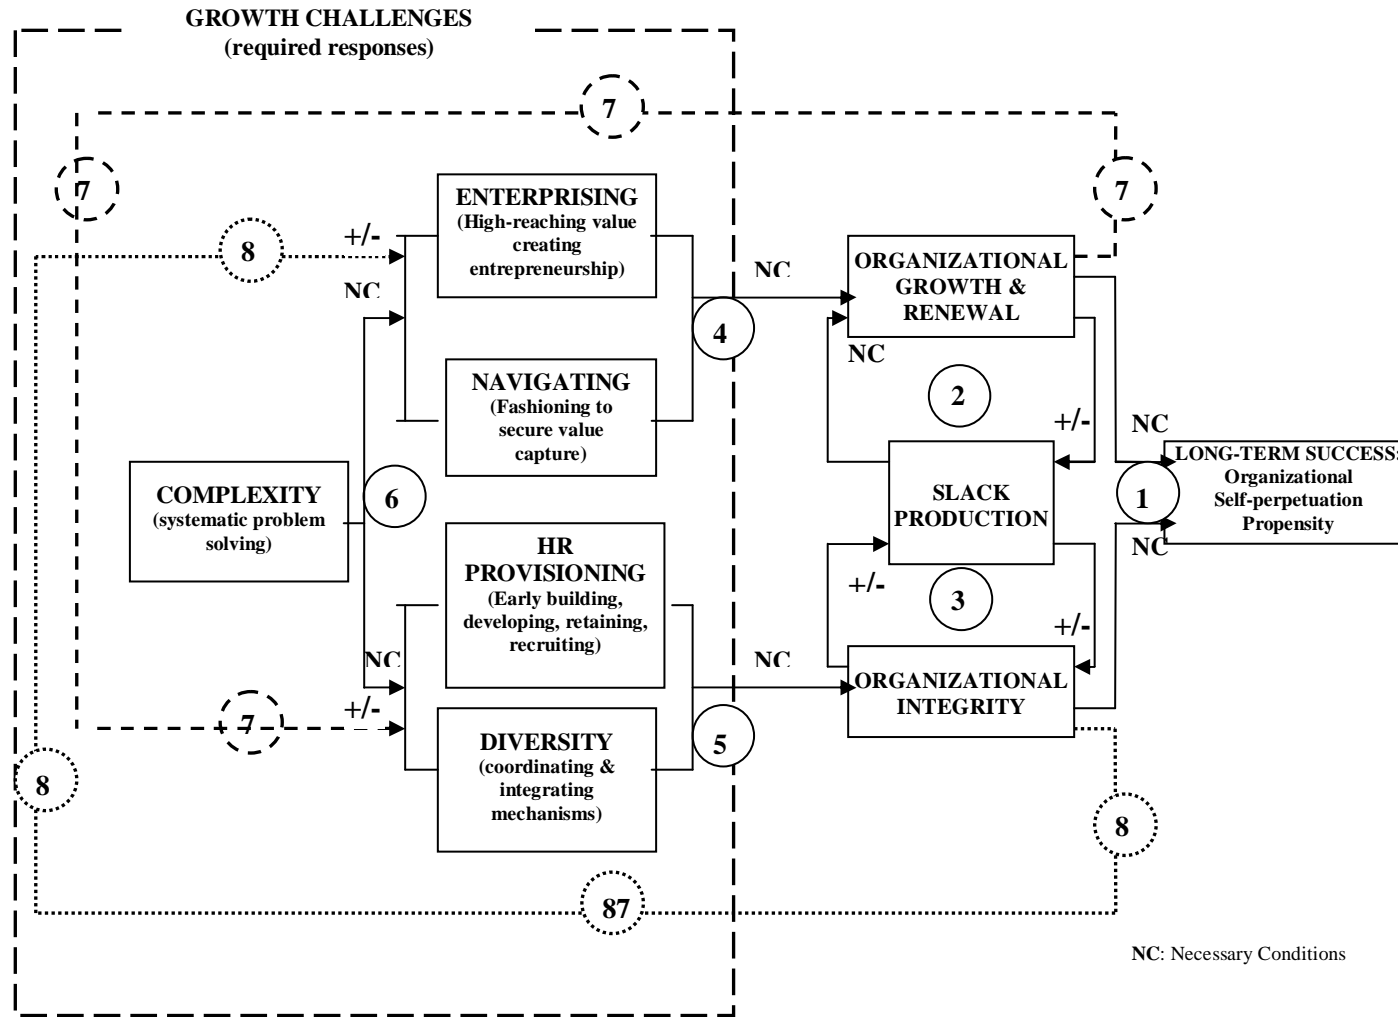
GROWTH CHALLENGES
(required responses)

7

7

7

ENTERPRISING
(High-reaching value creating entrepreneurship)

8

+/-

NC

NC

ORGANIZATIONAL GROWTH & RENEWAL

4

NC

NAVIGATING
(Fashioning to secure value capture)

2

+/-

NC

LONG-TERM SUCCESS:
Organizational Self-perpetuation Propensity

COMPLEXITY
(systematic problem solving)

6

SLACK PRODUCTION

1

NC

HR PROVISIONING
(Early building, developing, retaining, recruiting)

+/-

3

+/-

NC

NC

ORGANIZATIONAL INTEGRITY

7

+/-

DIVERSITY
(coordinating & integrating mechanisms)

5

8

8

87

NC: Necessary Conditions